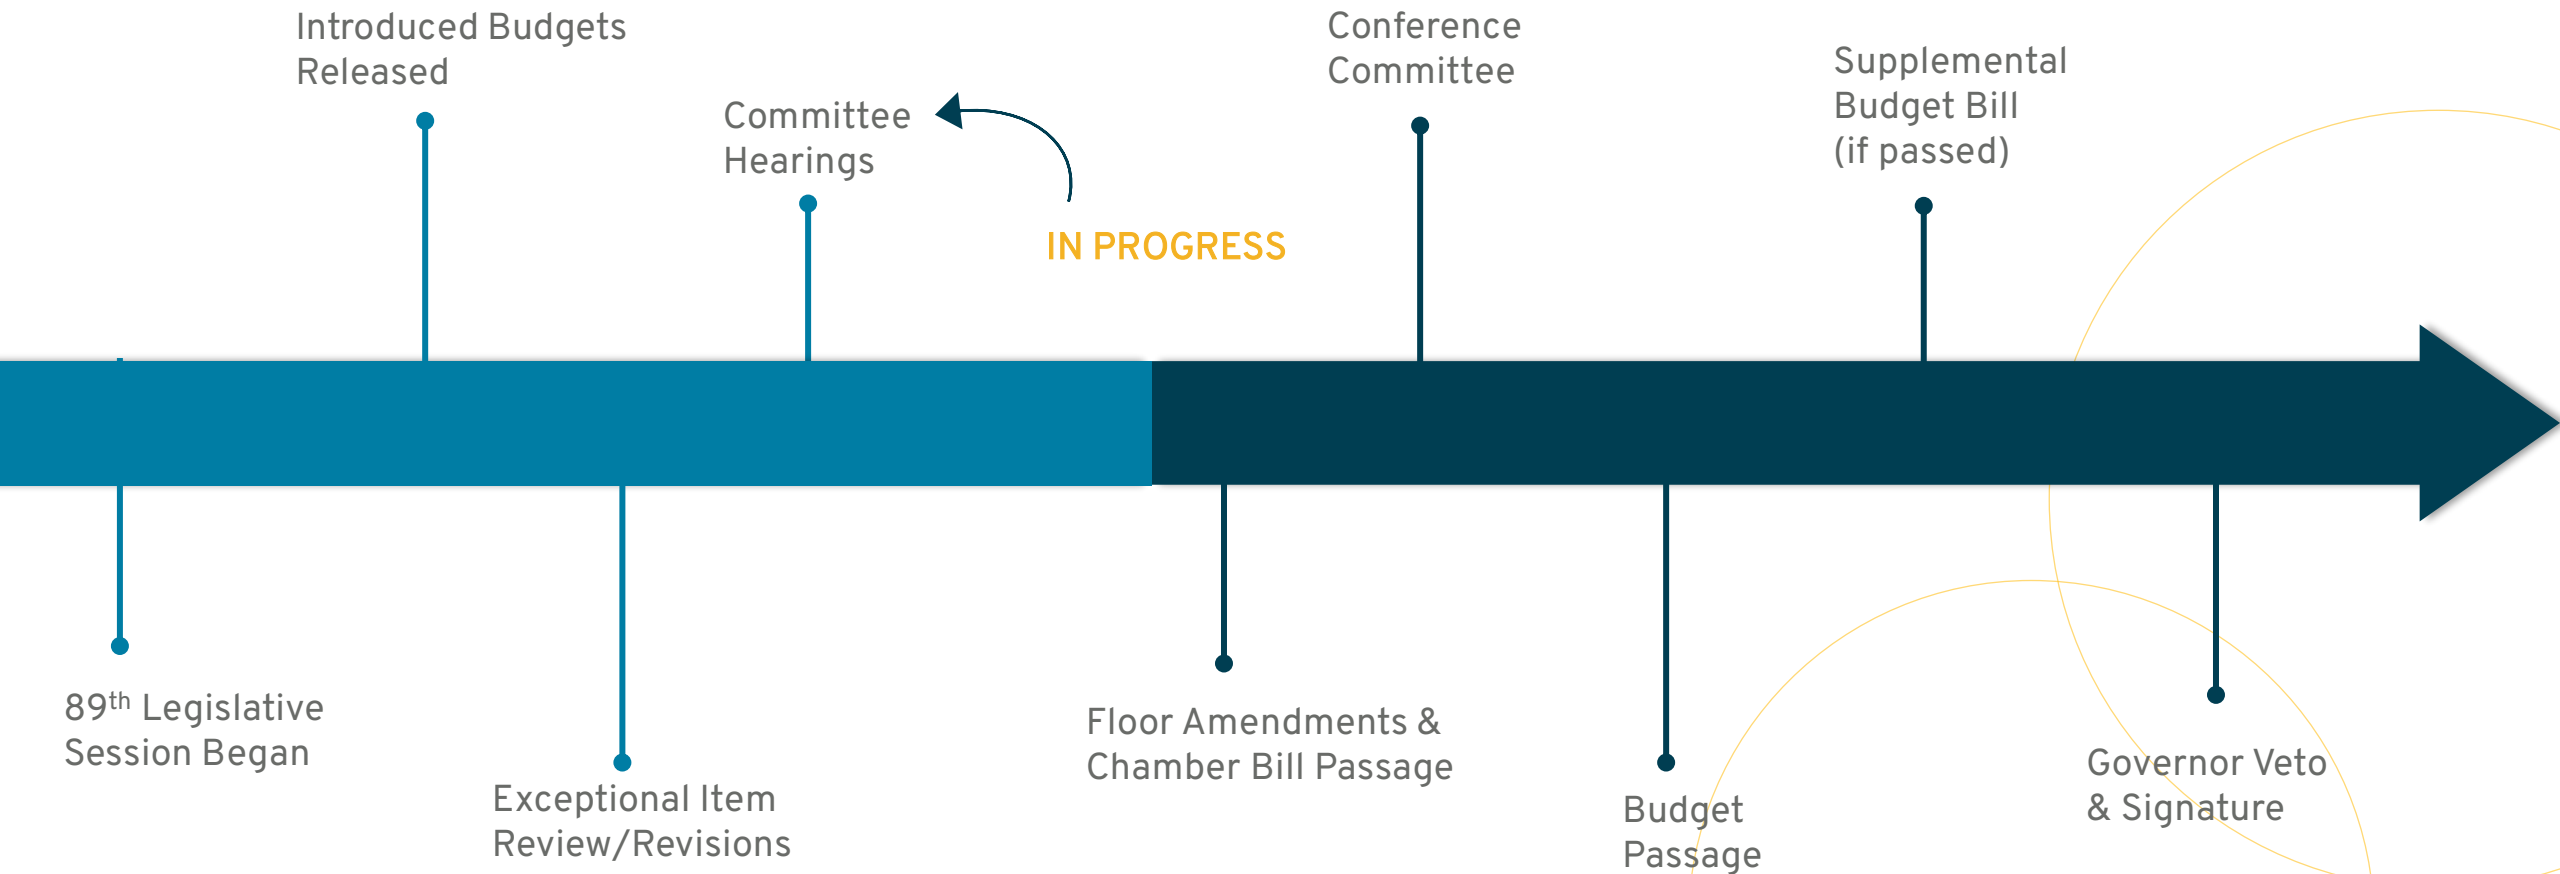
Introduced Budgets Released

Committee Hearings

IN PROGRESS

Conference Committee

Supplemental Budget Bill (if passed)

89$^{th}$ Legislative Session Began

Exceptional Item Review/Revisions

Floor Amendments & Chamber Bill Passage

Budget Passage

Governor Veto & Signature